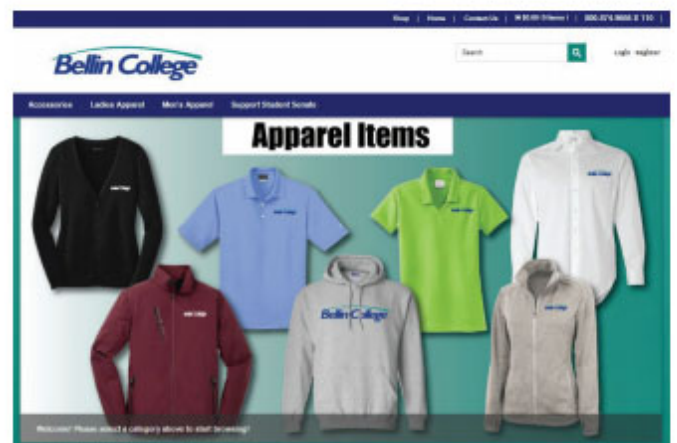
Shop | Home | Contact Us | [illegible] | 800.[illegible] |

Bellin College

Search

Login · Register

Accessories Ladies Apparel Men's Apparel Support Student Scrubs

Apparel Items

Bellin College

Bellin College

Bellin College

Bellin College

Bellin College

Bellin College

Bellin College

Welcome! Please select a category above to start browsing!